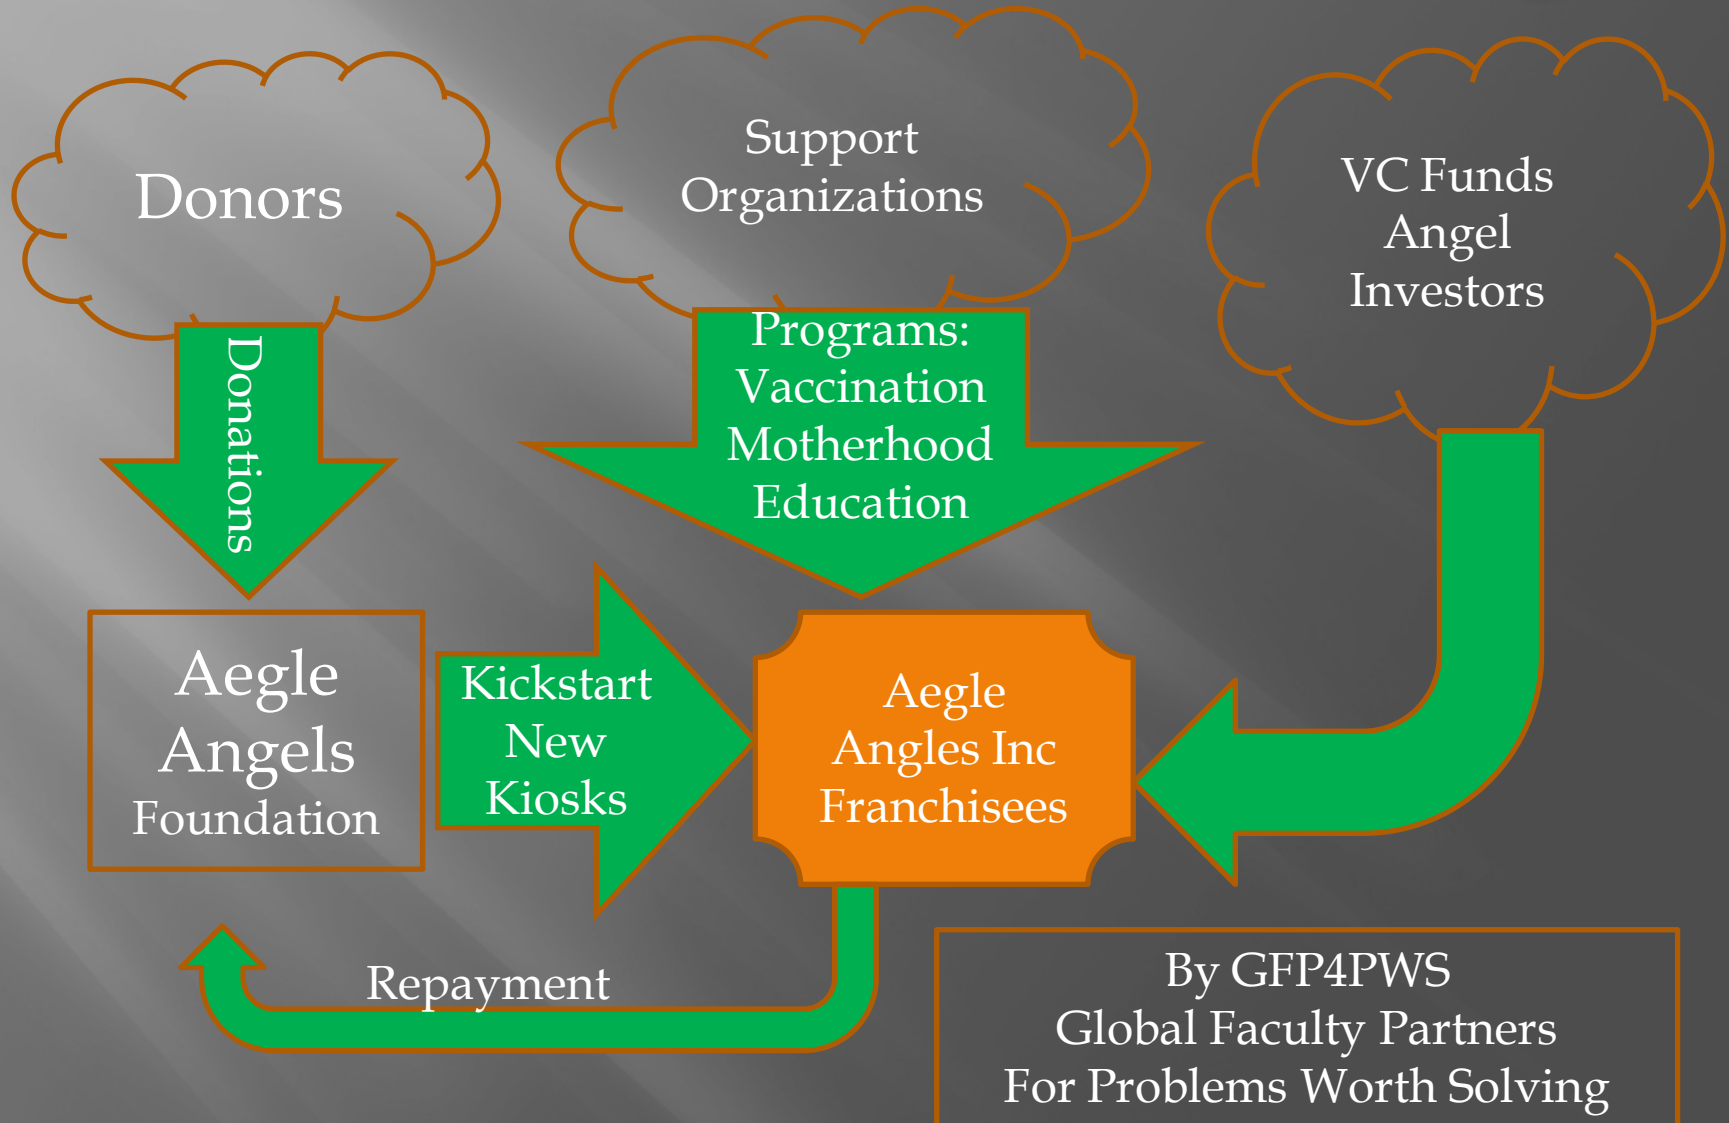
Donors

Support Organizations

VC Funds
Angel
Investors

Donations

Programs:
Vaccination
Motherhood
Education

Aegle
Angels
Foundation

Kickstart
New
Kiosks

Aegle
Angles Inc
Franchisees

Repayment

By GFP4PWS
Global Faculty Partners
For Problems Worth Solving